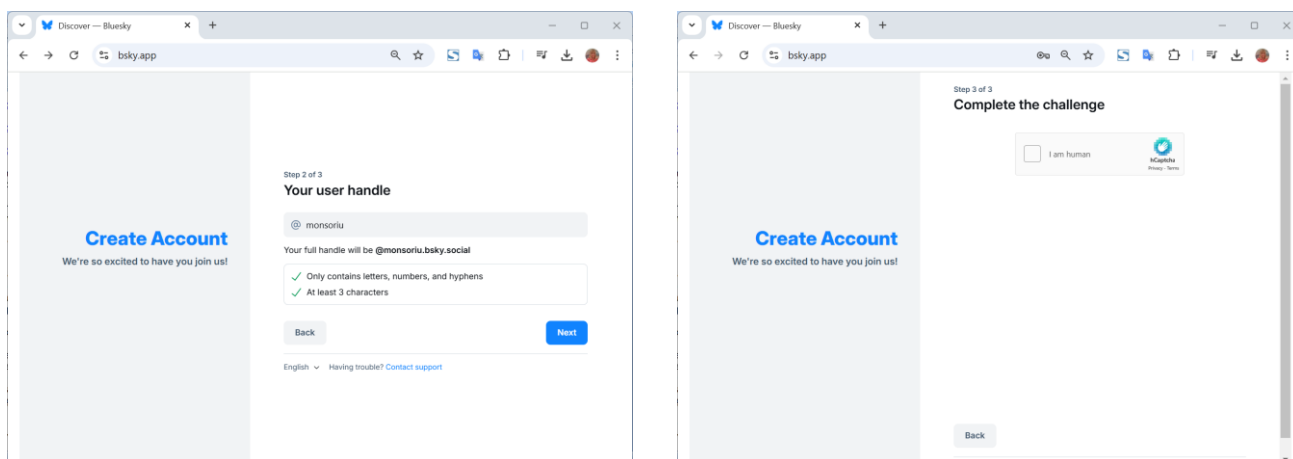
Discover — Bluesky
bsky.app

Create Account
We're so excited to have you join us!

Step 2 of 3
Your user handle

@ monsoriu

Your full handle will be @monsoriu.bsky.social

Only contains letters, numbers, and hyphens
At least 3 characters

Back
Next

English Having trouble? Contact support

Discover — Bluesky
bsky.app

Create Account
We're so excited to have you join us!

Step 3 of 3
Complete the challenge

I am human
hCaptcha
Privacy - Terms

Back